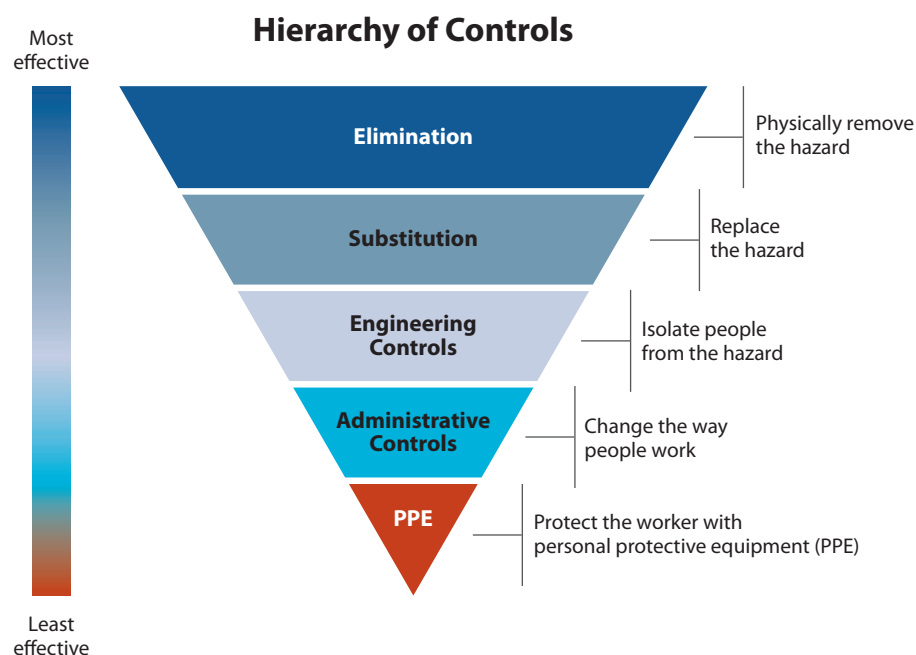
Most effective

Hierarchy of Controls

Elimination

Physically remove the hazard

Substitution

Replace the hazard

Engineering Controls

Isolate people from the hazard

Administrative Controls

Change the way people work

PPE

Protect the worker with personal protective equipment (PPE)

Least effective